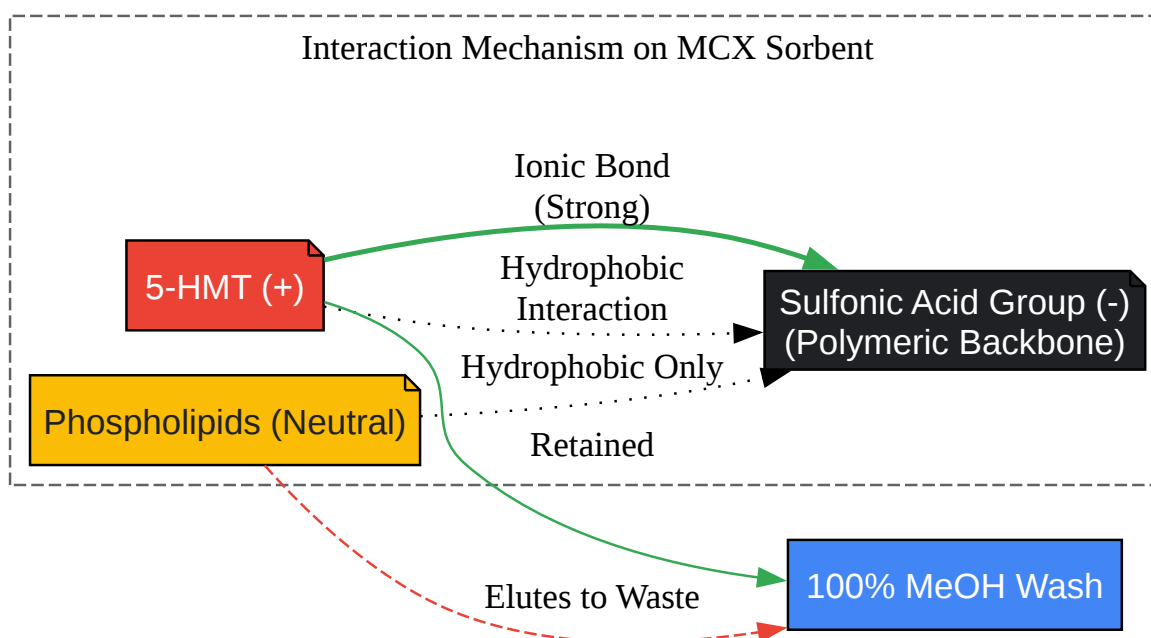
Interaction Mechanism on MCX Sorbent

Ionic Bond
(Strong)

5-HMT (+)

Hydrophobic
Interaction

Sulfonic Acid Group (-)
(Polymeric Backbone)

Hydrophobic Only

Phospholipids (Neutral)

Retained

100% MeOH Wash

Elutes to Waste